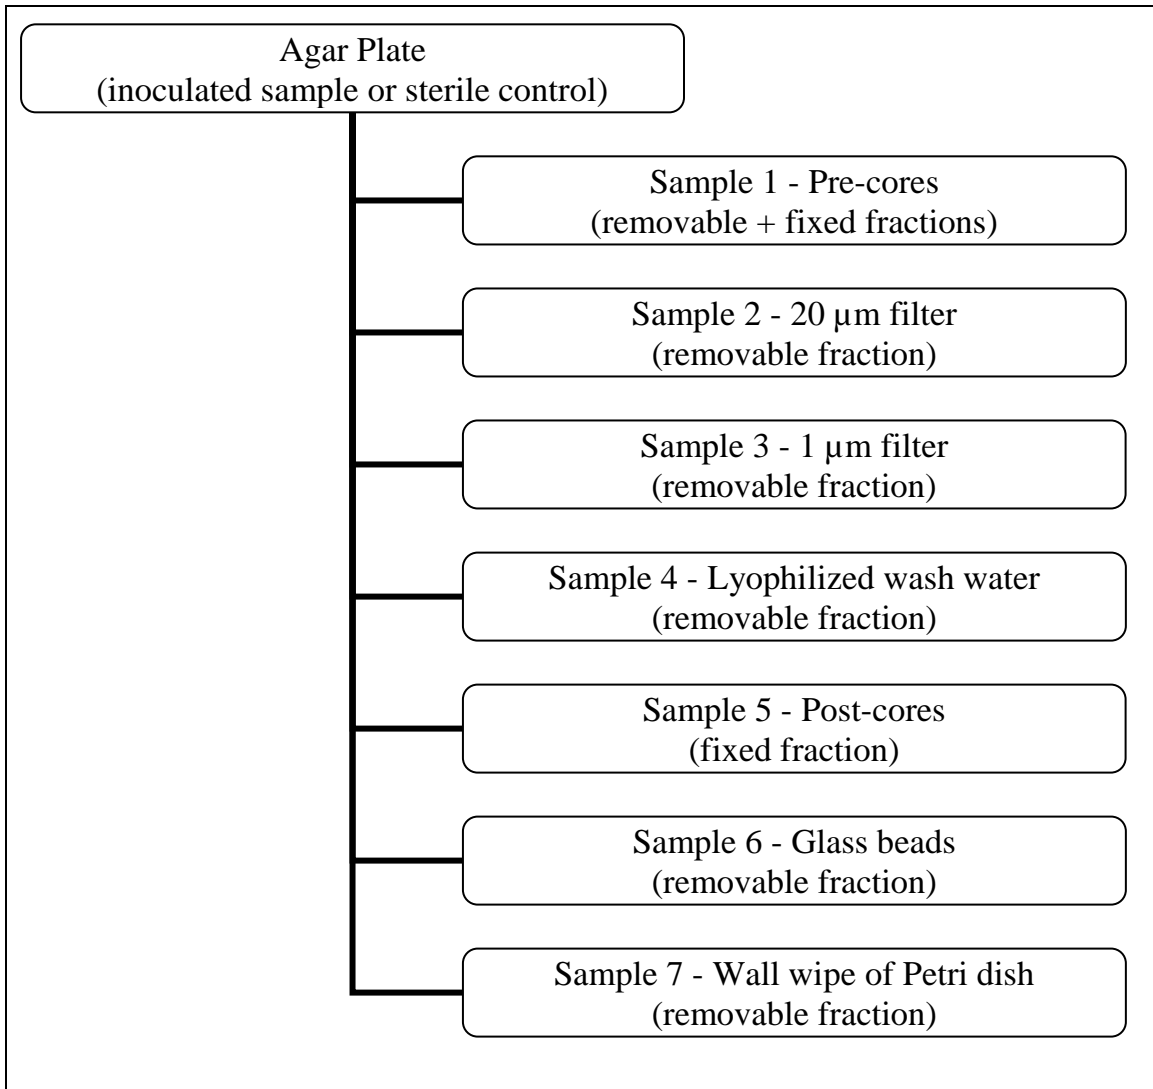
Agar Plate
(inoculated sample or sterile control)

Sample 1 - Pre-cores
(removable + fixed fractions)

Sample 2 - 20 µm filter
(removable fraction)

Sample 3 - 1 µm filter
(removable fraction)

Sample 4 - Lyophilized wash water
(removable fraction)

Sample 5 - Post-cores
(fixed fraction)

Sample 6 - Glass beads
(removable fraction)

Sample 7 - Wall wipe of Petri dish
(removable fraction)